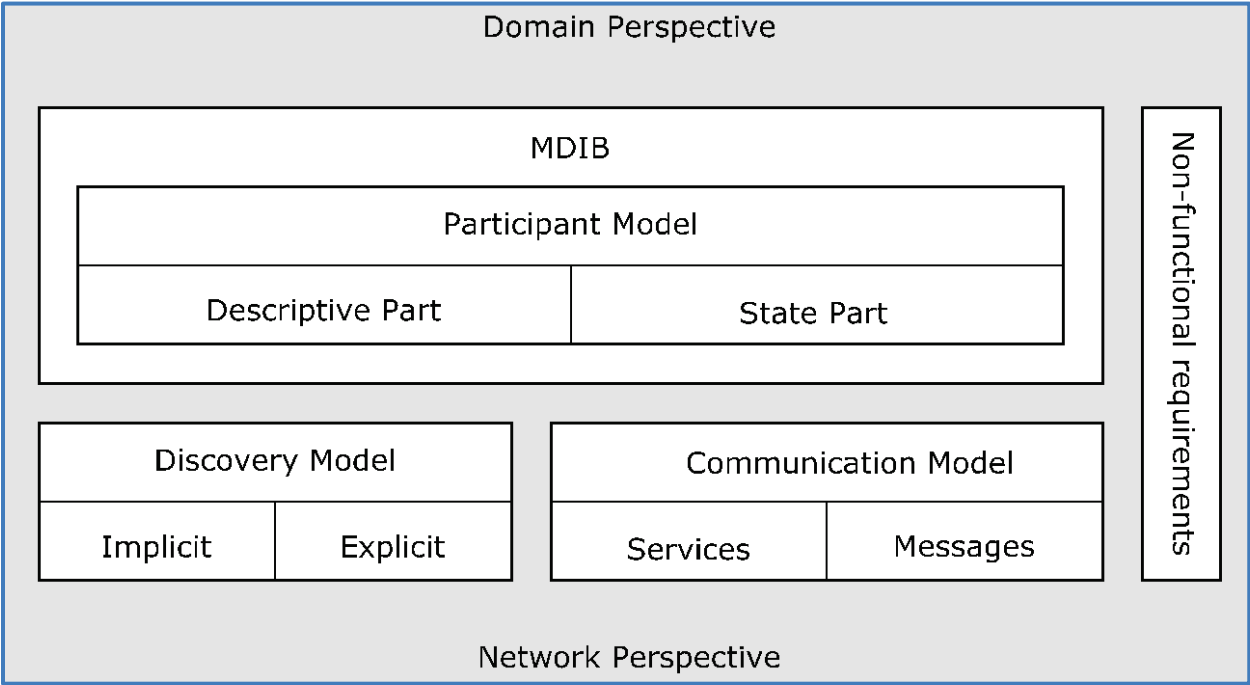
Domain Perspective

MDIB

Participant Model

Descriptive Part

State Part

Non-functional requirements

Discovery Model

Implicit

Explicit

Communication Model

Services

Messages

Network Perspective